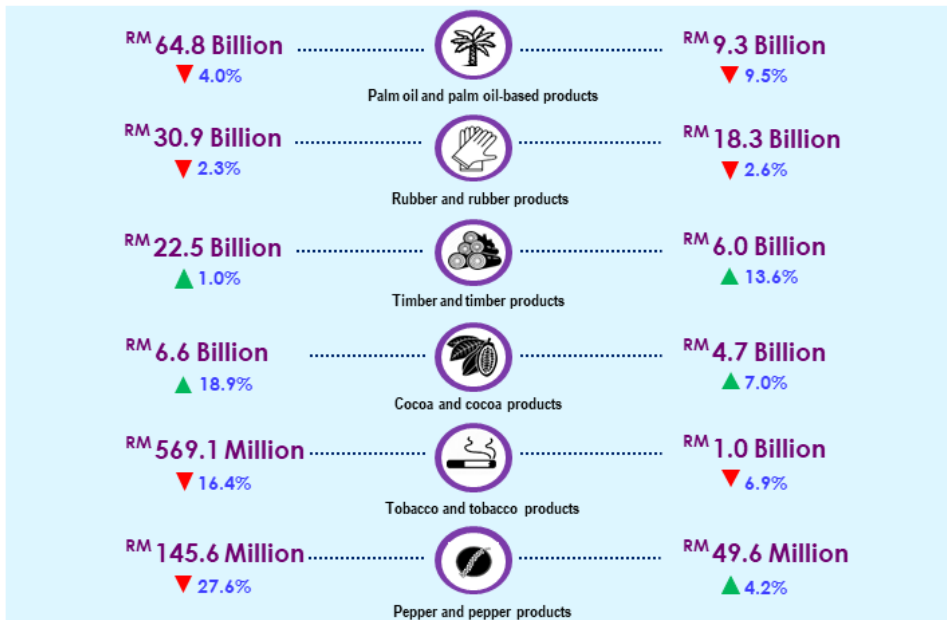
RM 64.8 Billion
4.0%

Palm oil and palm oil-based products

RM 9.3 Billion
9.5%

RM 30.9 Billion
2.3%

Rubber and rubber products

RM 18.3 Billion
2.6%

RM 22.5 Billion
1.0%

Timber and timber products

RM 6.0 Billion
13.6%

RM 6.6 Billion
18.9%

Cocoa and cocoa products

RM 4.7 Billion
7.0%

RM 569.1 Million
16.4%

Tobacco and tobacco products

RM 1.0 Billion
6.9%

RM 145.6 Million
27.6%

Pepper and pepper products

RM 49.6 Million
4.2%